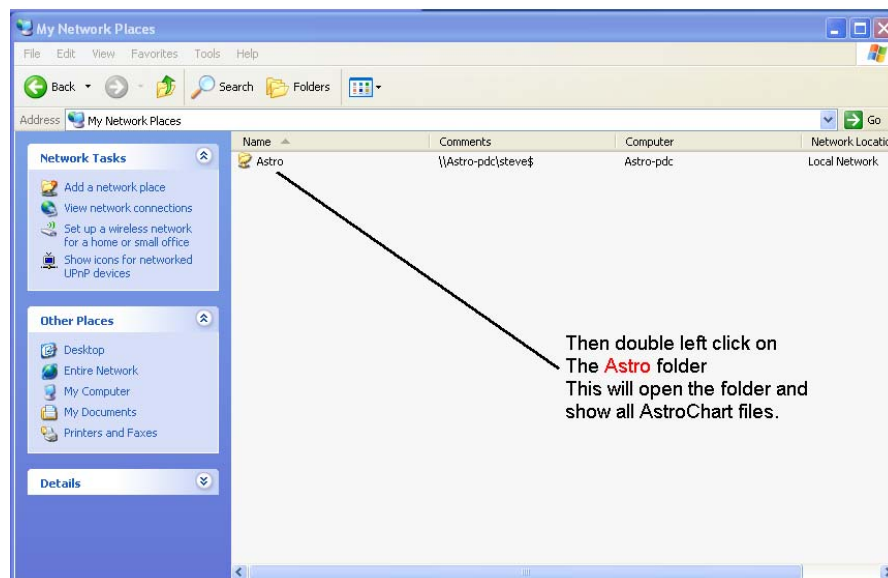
My Network Places

File Edit View Favorites Tools Help

Back Search Folders

Address My Network Places Go

Network Tasks

Add a network place
View network connections
Set up a wireless network for a home or small office
Show icons for networked UPnP devices

Other Places

Desktop
Entire Network
My Computer
My Documents
Printers and Faxes

Details

| Name | Comments | Computer | Network Locatio |
|---|---|---|---|
| Astro | \\Astro-pdc\steve$ | Astro-pdc | Local Network |

Then double left click on
The Astro folder
This will open the folder and show all AstroChart files.